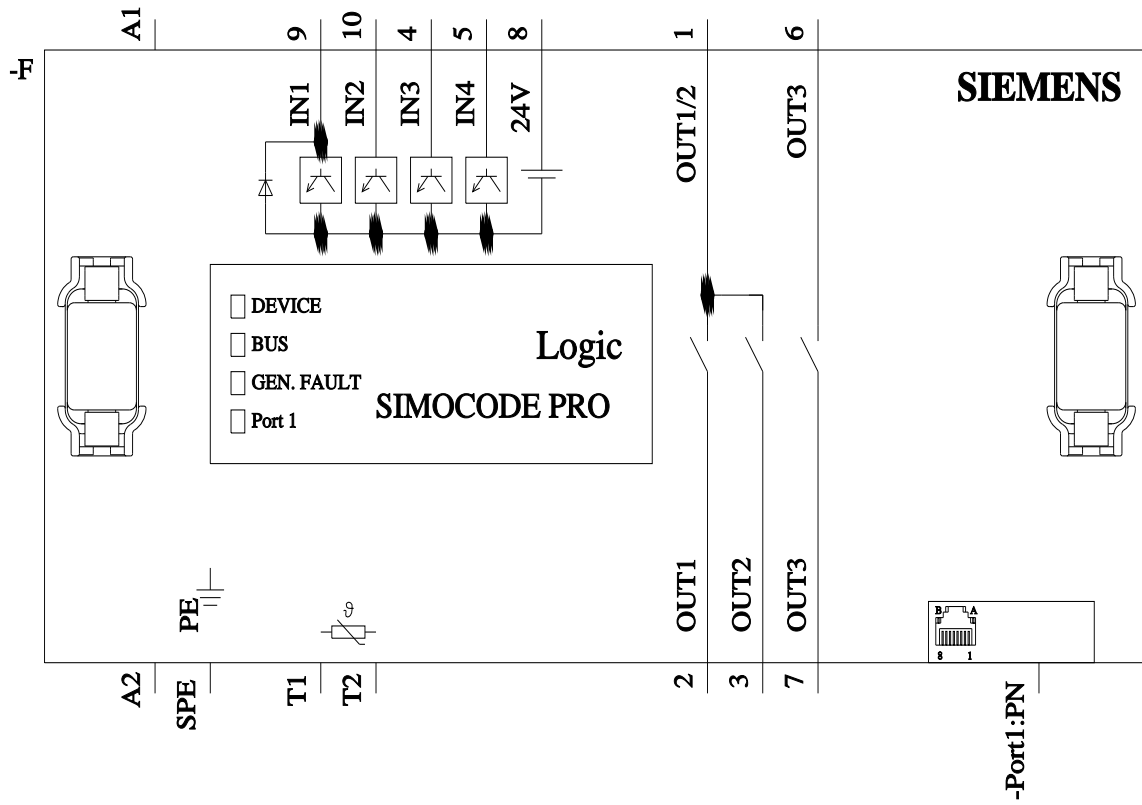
-F

A1

9

10

4

5

8

1

6

SIEMENS

IN1

IN2

IN3

IN4

24V

OUT1/2

OUT3

DEVICE

BUS

GEN. FAULT

Port 1

Logic

SIMOCODE PRO

PE

$\vartheta$

OUT1

OUT2

OUT3

B A

8 1

A2

SPE

T1

T2

2

3

7

-Port1:PN